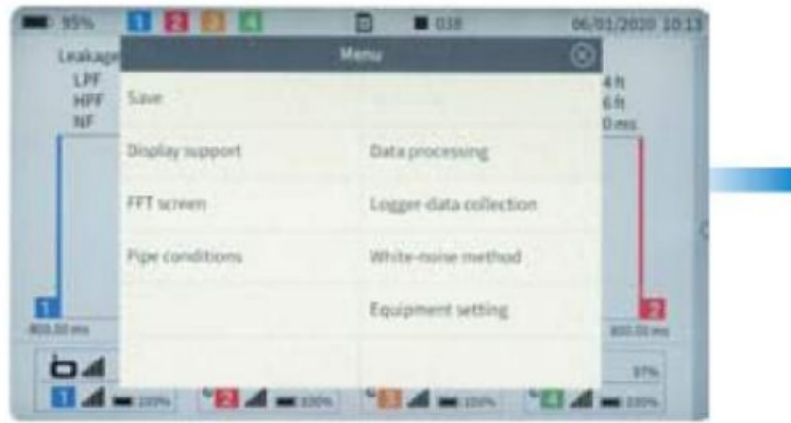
95% 1 2 3 4 038 06/01/2020 10:13

Leakage

LPF

HPF

NF

4 ft

6 ft

0 ms

Menu

Save

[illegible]

Display support

Data processing

FFT screen

Logger data collection

Pipe conditions

White-noise method

Equipment setting

1

800.00 ms

2

800.00 ms

97%

1 100%

2 100%

3 100%

4 100%